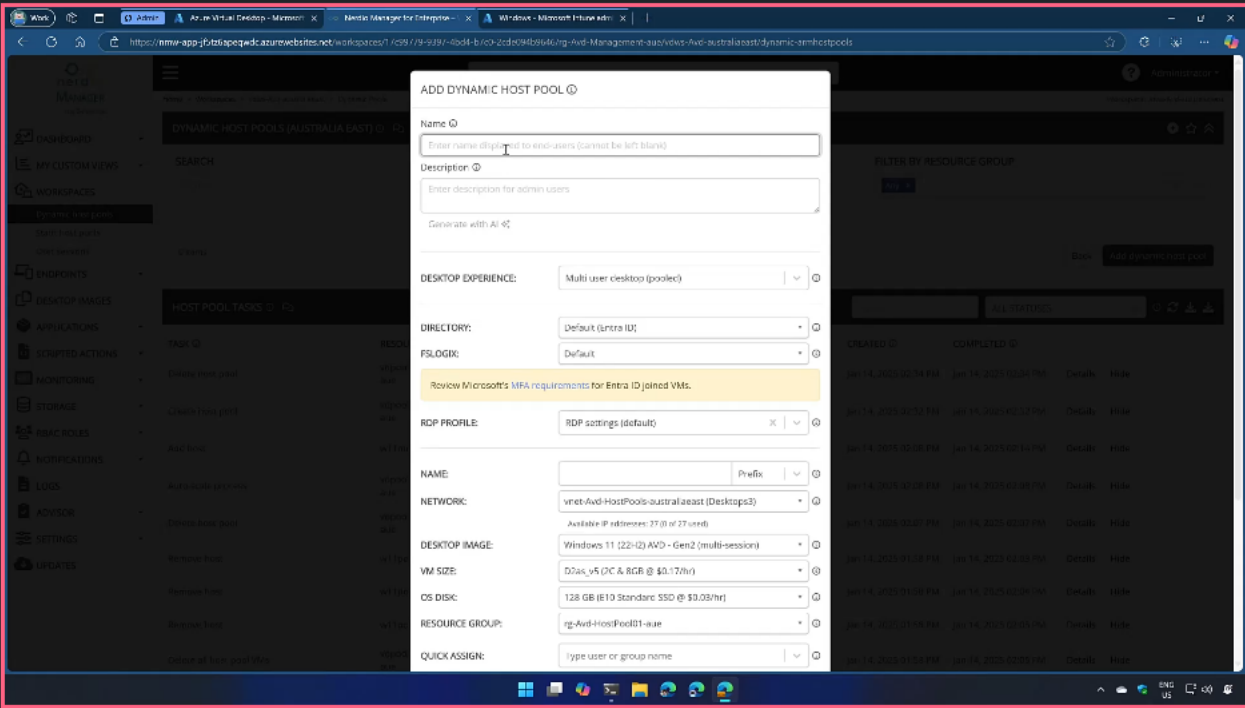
Work | Admin | Azure Virtual Desktop - Microsoft | Nerdio Manager for Enterprise - | Windows - Microsoft Intune admi

https://nmw-app-jfxtz6apeqwdc.azurewebsites.net/workspaces/1/c597/9-9397-4bd4-b/c0-2cde094b946/rg-Avd-Management-aue/vdws-Avd-australiaeast/dynamic-armhostpools

DASHBOARD
MY CUSTOM VIEWS
WORKSPACES
ENDPOINTS
DESKTOP IMAGES
APPLICATIONS
SCRIPTED ACTIONS
MONITORING
STORAGE
RBAC ROLES
NOTIFICATIONS
LOGS
ADVISOR
SETTINGS
UPDATES

DYNAMIC HOST POOLS (AUSTRALIA EAST)
SEARCH
FILTER BY RESOURCE GROUP
HOST POOL TASKS
ALL STATUSES
TASK
CREATED
COMPLETED
Add dynamic host pool

ADD DYNAMIC HOST POOL

Name
Enter name displayed to end-users (cannot be left blank)

Description
Enter description for admin users

Generate with AI

DESKTOP EXPERIENCE: Multi user desktop (pooled)

DIRECTORY: Default (Entra ID)

FSLOGIX: Default

Review Microsoft's MFA requirements for Entra ID joined VMs.

RDP PROFILE: RDP settings (default)

NAME: Prefix

NETWORK: vnet-Avd-HostPools-australiaeast (Desktops3)

Available IP addresses: 27 (0 of 27 used)

DESKTOP IMAGE: Windows 11 (22-H2) AVD - Gen2 (multi-session)

VM SIZE: D2as_v5 (2C & 8GB @ $0.17/hr)

OS DISK: 128 GB (E10 Standard SSD @ $0.03/hr)

RESOURCE GROUP: rg-Avd-HostPool01-aue

QUICK ASSIGN: Type user or group name

ENG US